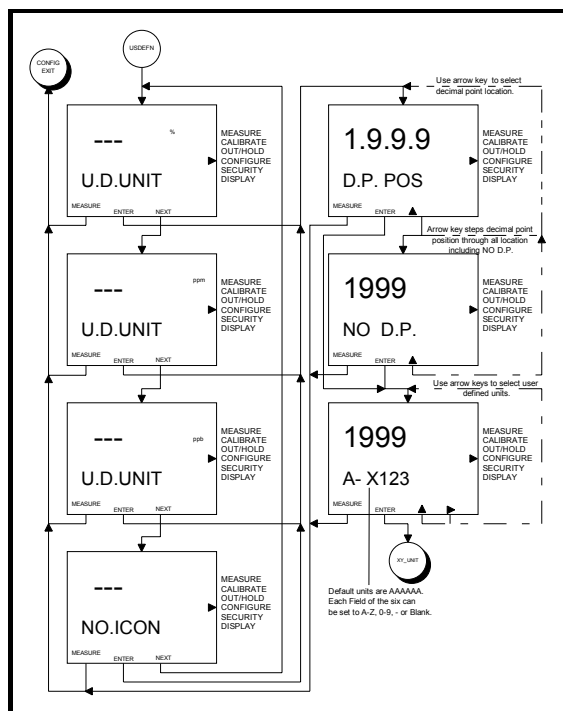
CONFIG EXIT

USDEFN

---
%
U.D.UNIT
MEASURE
ENTER
NEXT
MEASURE
CALIBRATE
OUT/HOLD
CONFIGURE
SECURITY
DISPLAY

---
ppm
U.D.UNIT
MEASURE
ENTER
NEXT
MEASURE
CALIBRATE
OUT/HOLD
CONFIGURE
SECURITY
DISPLAY

---
ppb
U.D.UNIT
MEASURE
ENTER
NEXT
MEASURE
CALIBRATE
OUT/HOLD
CONFIGURE
SECURITY
DISPLAY

---
NO.ICON
MEASURE
ENTER
NEXT
MEASURE
CALIBRATE
OUT/HOLD
CONFIGURE
SECURITY
DISPLAY

Use arrow key to select decimal point location.

1.9.9.9
D.P. POS
MEASURE
ENTER
MEASURE
CALIBRATE
OUT/HOLD
CONFIGURE
SECURITY
DISPLAY

Arrow key steps decimal point position through all location including NO D.P.

1999
NO D.P.
MEASURE
ENTER
MEASURE
CALIBRATE
OUT/HOLD
CONFIGURE
SECURITY
DISPLAY

Use arrow keys to select user defined units.

1999
A- X123
MEASURE
ENTER
MEASURE
CALIBRATE
OUT/HOLD
CONFIGURE
SECURITY
DISPLAY

XY_UNIT

Default units are AAAAAA. Each Field of the six can be set to A-Z, 0-9, - or Blank.